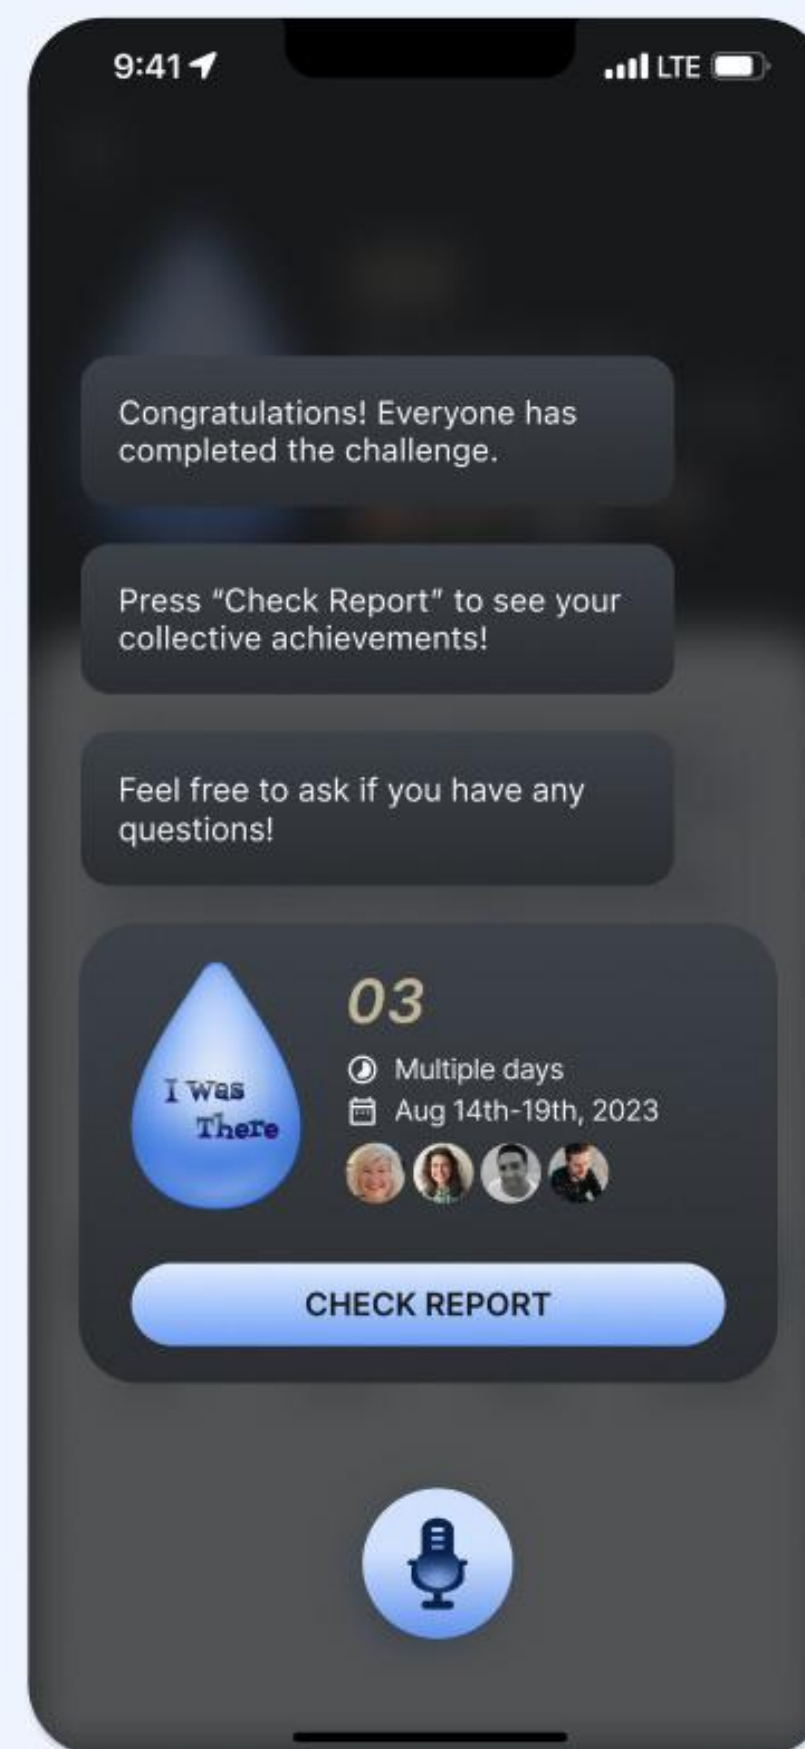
9:41

LTE

Congratulations! Everyone has completed the challenge.

Press “Check Report” to see your collective achievements!

Feel free to ask if you have any questions!

I Was There

03

Multiple days

Aug 14th-19th, 2023

CHECK REPORT